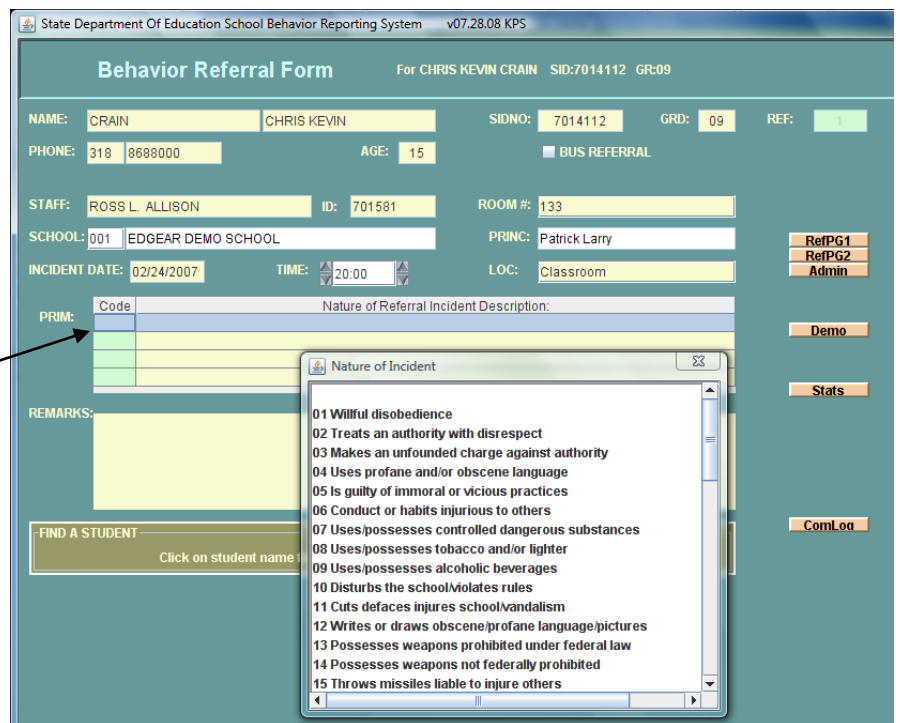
State Department Of Education School Behavior Reporting System v07.28.08 KPS

Behavior Referral Form

For CHRIS KEVIN CRAIN SID:7014112 GR:09

NAME: CRAIN CHRIS KEVIN

SIDNO: 7014112 GRD: 09 REF: 1

PHONE: 318 8688000 AGE: 15

BUS REFERRAL

STAFF: ROSS L. ALLISON ID: 701581 ROOM #: 133

SCHOOL: 001 EDGEAR DEMO SCHOOL PRINC: Patrick Larry

INCIDENT DATE: 02/24/2007 TIME: 20:00 LOC: Classroom

RefPG1
RefPG2
Admin

PRIM:

| Code | Nature of Referral Incident Description: |
|---|---|

REMARKS:

FIND A STUDENT

Click on student name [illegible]

Demo

Stats

ComLog

Nature of Incident

01 Willful disobedience
02 Treats an authority with disrespect
03 Makes an unfounded charge against authority
04 Uses profane and/or obscene language
05 Is guilty of immoral or vicious practices
06 Conduct or habits injurious to others
07 Uses/possesses controlled dangerous substances
08 Uses/possesses tobacco and/or lighter
09 Uses/possesses alcoholic beverages
10 Disturbs the school/violates rules
11 Cuts defaces injures school/vandalism
12 Writes or draws obscene/profane language/pictures
13 Possesses weapons prohibited under federal law
14 Possesses weapons not federally prohibited
15 Throws missiles liable to injure others